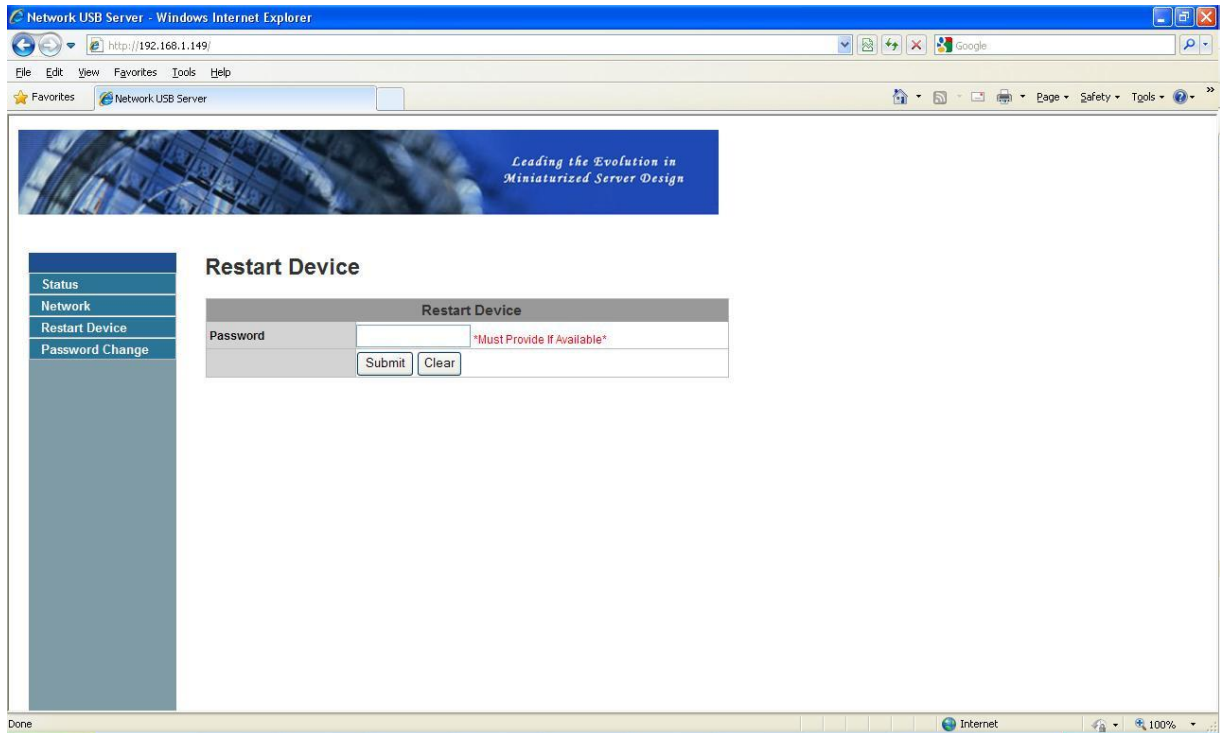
Network USB Server - Windows Internet Explorer

http://192.168.1.149/

Google

File Edit View Favorites Tools Help

Favorites

Network USB Server

Page ▾ Safety ▾ Tools ▾

Leading the Evolution in Miniaturized Server Design

Status
Network
Restart Device
Password Change

Restart Device

| Restart Device | |
|---|---|
| Password | *Must Provide If Available* |
| | Submit Clear |

Done

Internet

100%